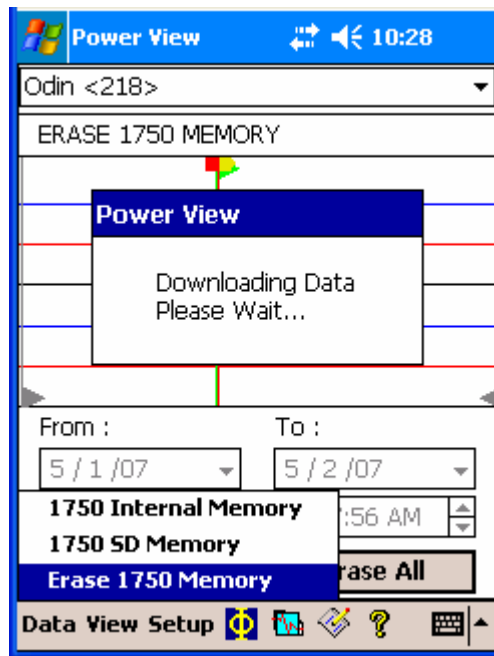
Power View 10:28

Odin <218>

ERASE 1750 MEMORY

Power View

Downloading Data
Please Wait...

From :

To :

5 / 1 /07

5 / 2 /07

1750 Internal Memory

1750 SD Memory

Erase 1750 Memory

:56 AM

rase All

Data View Setup